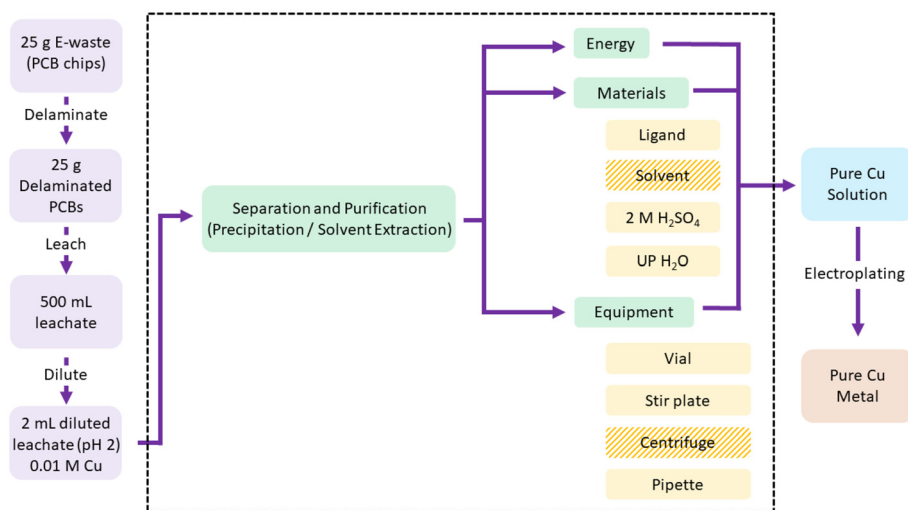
25 g E-waste (PCB chips)

Delaminate

25 g Delaminated PCBs

Leach

500 mL leachate

Dilute

2 mL diluted leachate (pH 2) 0.01 M Cu

Separation and Purification (Precipitation / Solvent Extraction)

Energy

Materials

Ligand

Solvent

2 M $H_2SO_4$

UP $H_2O$

Equipment

Vial

Stir plate

Centrifuge

Pipette

Pure Cu Solution

Electroplating

Pure Cu Metal